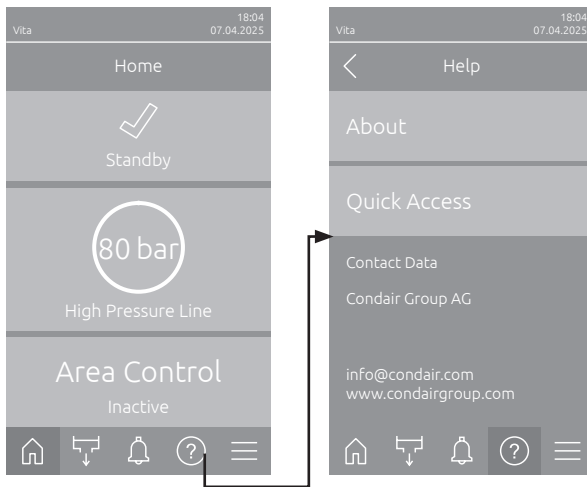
Vita
18:04
07.04.2025

Home

Standby

80 bar

High Pressure Line

Area Control

Inactive

Vita
18:04
07.04.2025

Help

About

Quick Access

Contact Data

Condair Group AG

info@condair.com
www.condairgroup.com